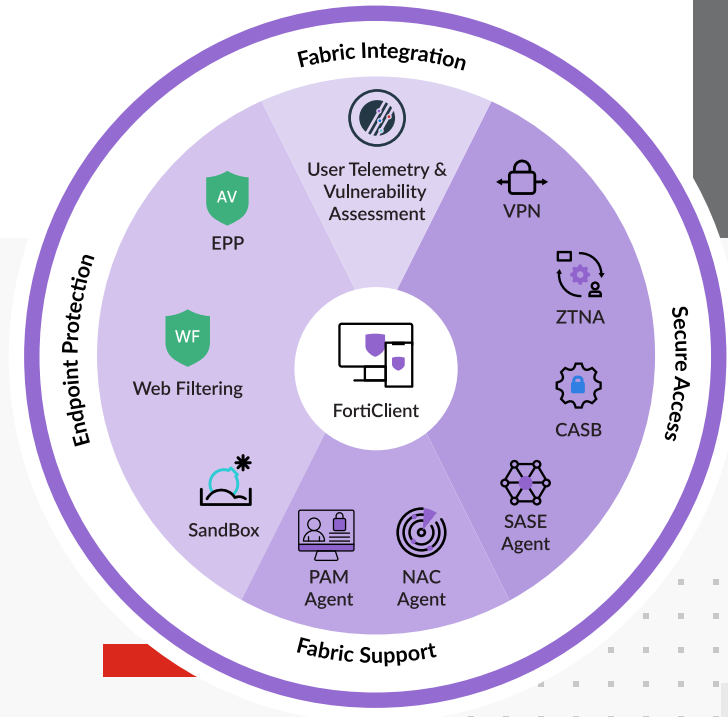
Fabric Integration

User Telemetry & Vulnerability Assessment

AV

EPP

WF

Web Filtering

SandBox

Endpoint Protection

VPN

ZTNA

CASB

SASE Agent

Secure Access

FortiClient

PAM Agent

NAC Agent

Fabric Support